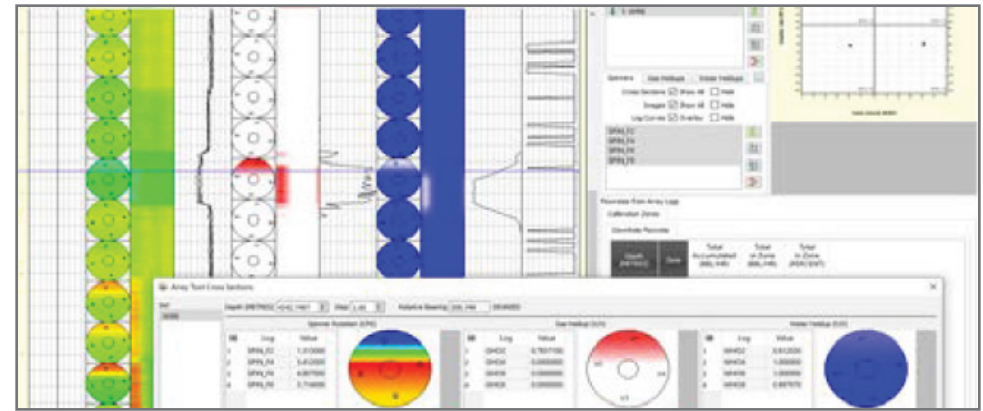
Sensors | Gas Holdups | Water Holdups

Cross Sections Show All Hide
Images Show All Hide
Log Curves Overlay Hide

SPIN_FJ
SPIN_F4
SPIN_F6
SPIN_F8

Flowrates from Array Logs
Calibration Zones
Downhole Flowrate

| Depth | Zone | Total Accumulated (BBL/HR) | Total in Zone (BBL/HR) | Total in Zone (PER/DAT) |
|---|---|---|---|---|

Array Tool Cross Sections

Depth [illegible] Step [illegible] Relative Bearing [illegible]

Spinner Rotation (CPS)

| ID | Log | Value |
|---|---|---|
| 1 | SPIN_FJ | 1.010000 |
| 2 | SPIN_F4 | 5.410000 |
| 3 | SPIN_F6 | 4.007000 |
| 4 | SPIN_F8 | 2.714000 |

Gas Holdup (V/V)

| ID | Log | Value |
|---|---|---|
| 1 | GHO2 | 0.7807100 |
| 2 | GHO4 | 0.0000000 |
| 3 | GHO6 | 0.0000000 |
| 4 | GHO8 | 0.0000000 |

Water Holdup (V/V)

| ID | Log | Value |
|---|---|---|
| 1 | WHO2 | 0.612000 |
| 2 | WHO4 | 1.000000 |
| 3 | WHO6 | 1.000000 |
| 4 | WHO8 | 0.887970 |